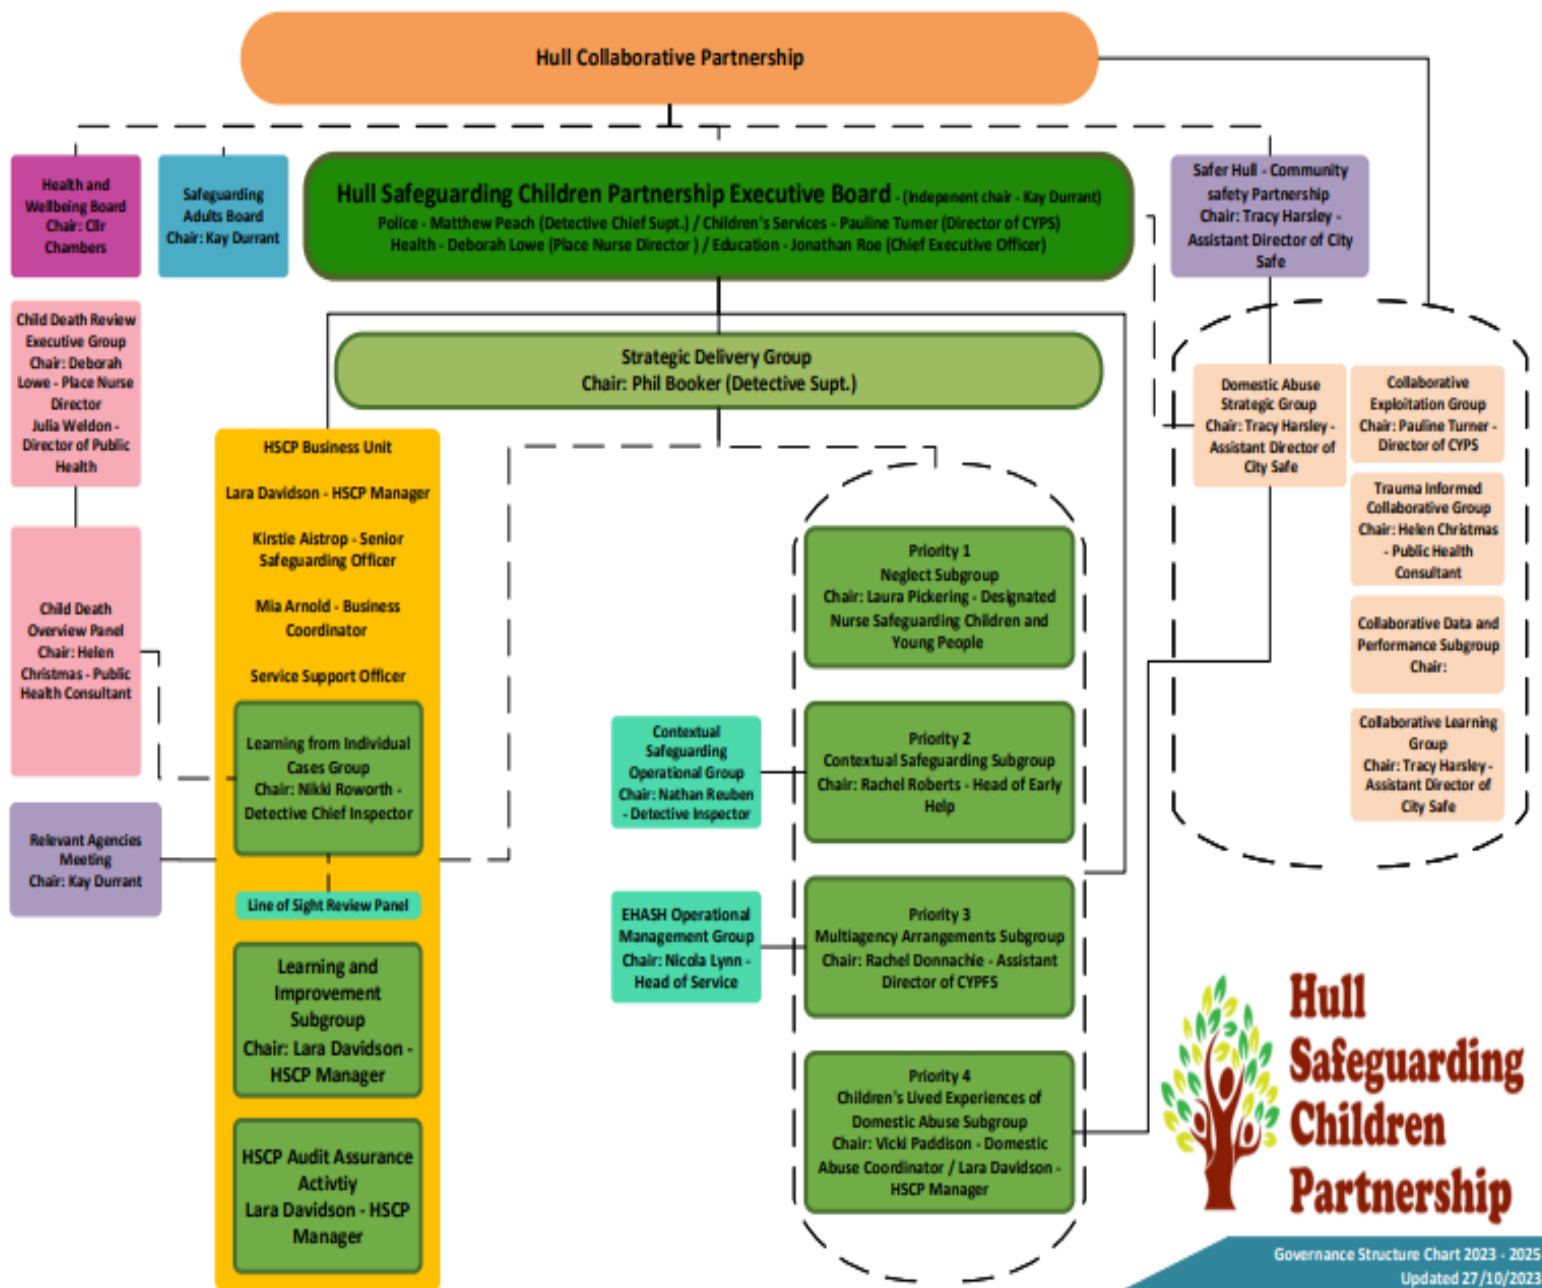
Hull Collaborative Partnership

Health and Wellbeing Board Chair: Cllr Chambers

Safeguarding Adults Board Chair: Kay Durrant

Hull Safeguarding Children Partnership Executive Board - (Indepenent chair - Kay Durrant)
Police - Matthew Peach (Detective Chief Supt.) / Children's Services - Pauline Turner (Director of CYPS)
Health - Deborah Lowe (Place Nurse Director ) / Education - Jonathan Roe (Chief Executive Officer)

Safer Hull - Community safety Partnership Chair: Tracy Harsley - Assistant Director of City Safe

Child Death Review Executive Group Chair: Deborah Lowe - Place Nurse Director Julia Weldon - Director of Public Health

Strategic Delivery Group
Chair: Phil Booker (Detective Supt.)

Domestic Abuse Strategic Group Chair: Tracy Harsley - Assistant Director of City Safe

Collaborative Exploitation Group Chair: Pauline Turner - Director of CYPS

Trauma Informed Collaborative Group Chair: Helen Christmas - Public Health Consultant

Collaborative Data and Performance Subgroup Chair:

Collaborative Learning Group Chair: Tracy Harsley - Assistant Director of City Safe

HSCP Business Unit

Lara Davidson - HSCP Manager

Kirstie Aistrop - Senior Safeguarding Officer

Mia Arnold - Business Coordinator

Service Support Officer

Learning from Individual Cases Group Chair: Nikki Roworth - Detective Chief Inspector

Child Death Overview Panel Chair: Helen Christmas - Public Health Consultant

Relevant Agencies Meeting Chair: Kay Durrant

Line of Sight Review Panel

Learning and Improvement Subgroup Chair: Lara Davidson - HSCP Manager

HSCP Audit Assurance Activtiy Lara Davidson - HSCP Manager

Priority 1
Neglect Subgroup
Chair: Laura Pickering - Designated Nurse Safeguarding Children and Young People

Contextual Safeguarding Operational Group Chair: Nathan Reuben - Detective Inspector

Priority 2
Contextual Safeguarding Subgroup
Chair: Rachel Roberts - Head of Early Help

EHASH Operational Management Group Chair: Nicola Lynn - Head of Service

Priority 3
Multiagency Arrangements Subgroup
Chair: Rachel Donnachie - Assistant Director of CYPFS

Priority 4
Children's Lived Experiences of Domestic Abuse Subgroup
Chair: Vicki Paddison - Domestic Abuse Coordinator / Lara Davidson - HSCP Manager

Hull Safeguarding Children Partnership

Governance Structure Chart 2023 - 2025
Updated 27/10/2023